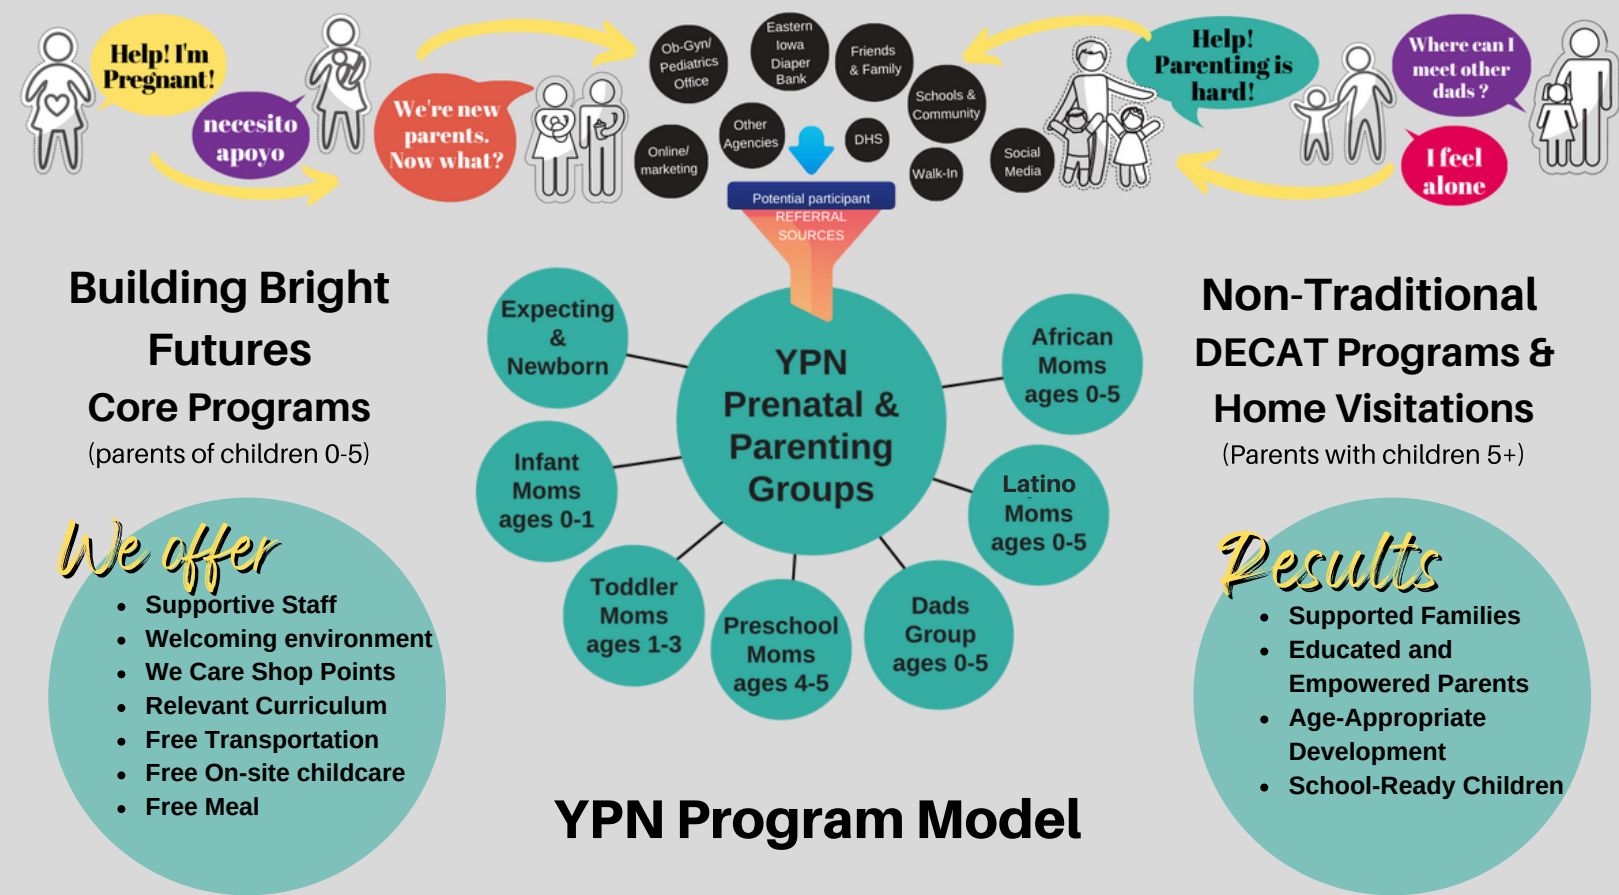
Help! I'm Pregnant!

necesito apoyo

We're new parents. Now what?

Ob-Gyn/ Pediatrics Office

Eastern Iowa Diaper Bank

Friends & Family

Schools & Community

Other Agencies

DHS

Online/ marketing

Walk-In

Social Media

Potential participant REFERRAL SOURCES

Help! Parenting is hard!

Where can I meet other dads ?

I feel alone

Building Bright Futures Core Programs
(parents of children 0-5)

We offer
• Supportive Staff
• Welcoming environment
• We Care Shop Points
• Relevant Curriculum
• Free Transportation
• Free On-site childcare
• Free Meal

YPN Prenatal & Parenting Groups

Expecting & Newborn

Infant Moms ages 0-1

Toddler Moms ages 1-3

Preschool Moms ages 4-5

Dads Group ages 0-5

Latino Moms ages 0-5

African Moms ages 0-5

Non-Traditional DECAT Programs & Home Visitations
(Parents with children 5+)

Results
• Supported Families
• Educated and Empowered Parents
• Age-Appropriate Development
• School-Ready Children

YPN Program Model